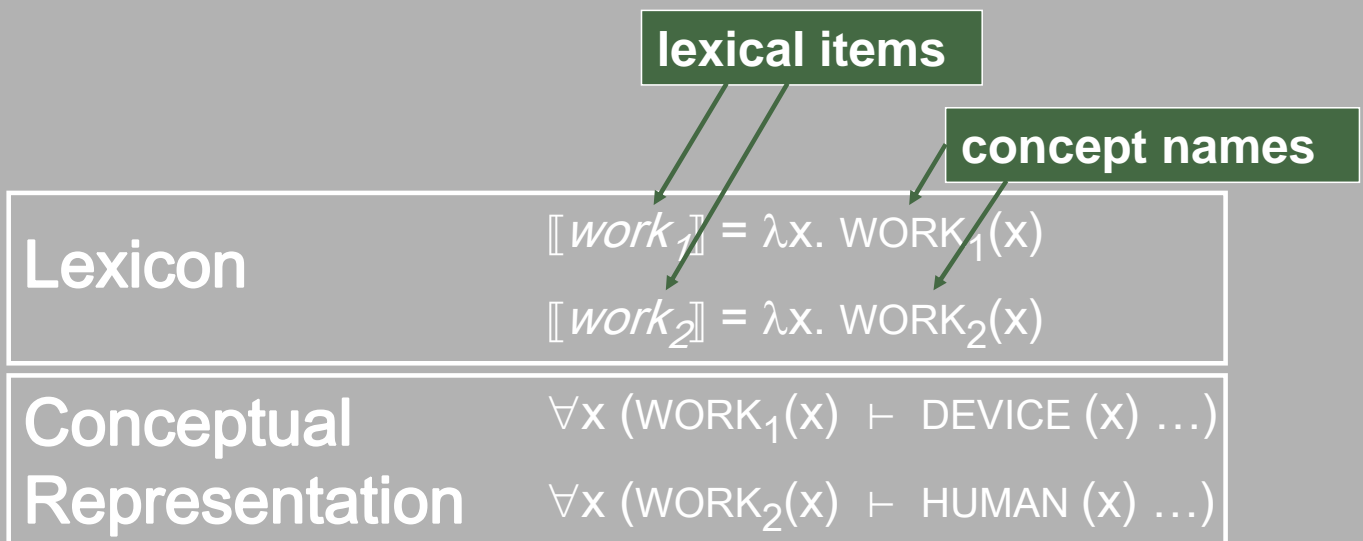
lexical items

concept names

Lexicon

$[\![ work_1 ]\!] = \lambda x.\ \text{WORK}_1(x)$

$[\![ work_2 ]\!] = \lambda x.\ \text{WORK}_2(x)$

Conceptual Representation

$\forall x\ (\text{WORK}_1(x) \vdash \text{DEVICE}\ (x) \ldots)$

$\forall x\ (\text{WORK}_2(x) \vdash \text{HUMAN}\ (x) \ldots)$